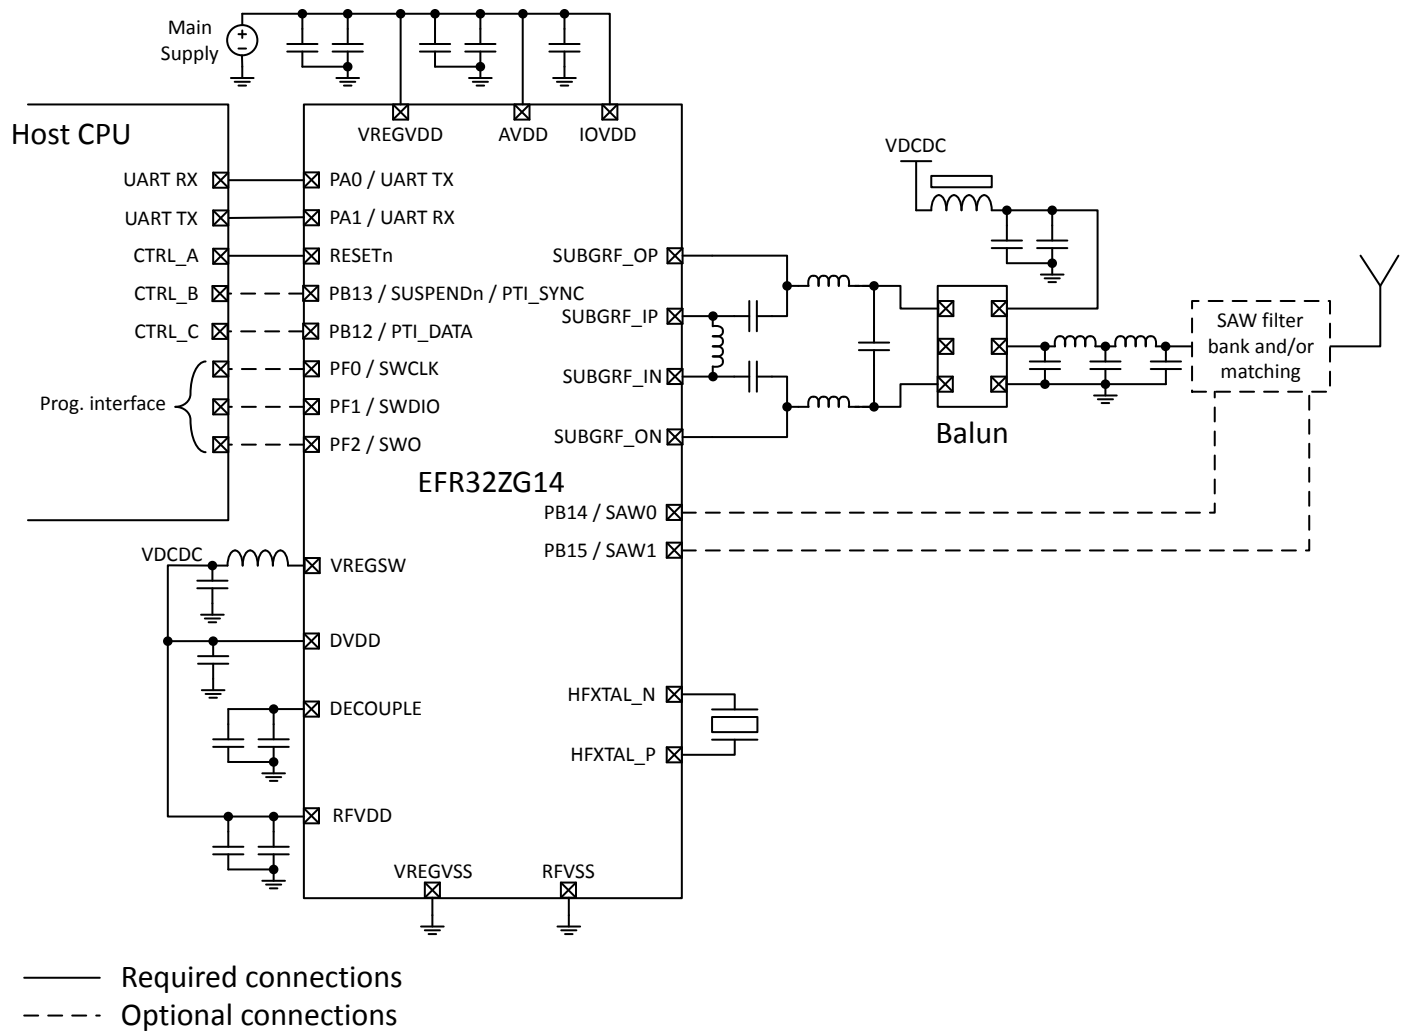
Main Supply

VREGVDD AVDD IOVDD

Host CPU

UART RX
UART TX
CTRL_A
CTRL_B
CTRL_C
Prog. interface

PA0 / UART TX
PA1 / UART RX
RESETn
PB13 / SUSPENDn / PTI_SYNC
PB12 / PTI_DATA
PF0 / SWCLK
PF1 / SWDIO
PF2 / SWO

SUBGRF_OP
SUBGRF_IP
SUBGRF_IN
SUBGRF_ON

VDCDC

Balun

SAW filter bank and/or matching

EFR32ZG14

PB14 / SAW0
PB15 / SAW1

VDCDC
VREGSW
DVDD
DECOUPLE
RFVDD

HFXTAL_N
HFXTAL_P

VREGVSS RFVSS

Required connections
Optional connections